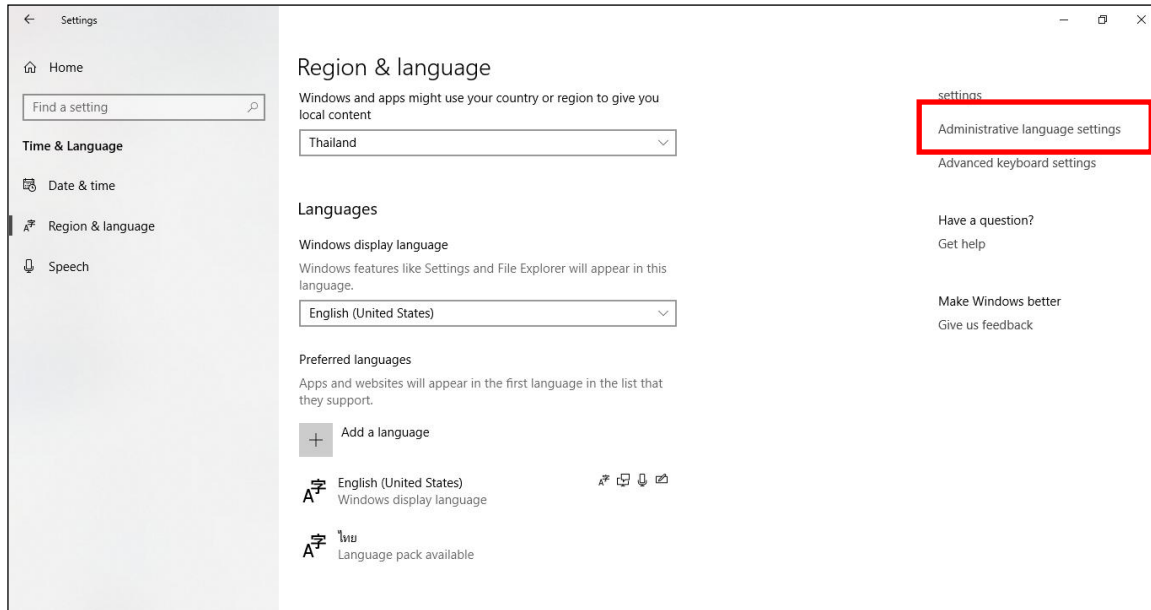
Settings

Home

Find a setting

Time & Language

Date & time

Region & language

Speech

Region & language

Windows and apps might use your country or region to give you local content

Thailand

Languages

Windows display language

Windows features like Settings and File Explorer will appear in this language.

English (United States)

Preferred languages

Apps and websites will appear in the first language in the list that they support.

Add a language

English (United States)
Windows display language

ไทย
Language pack available

settings

Administrative language settings

Advanced keyboard settings

Have a question?

Get help

Make Windows better

Give us feedback